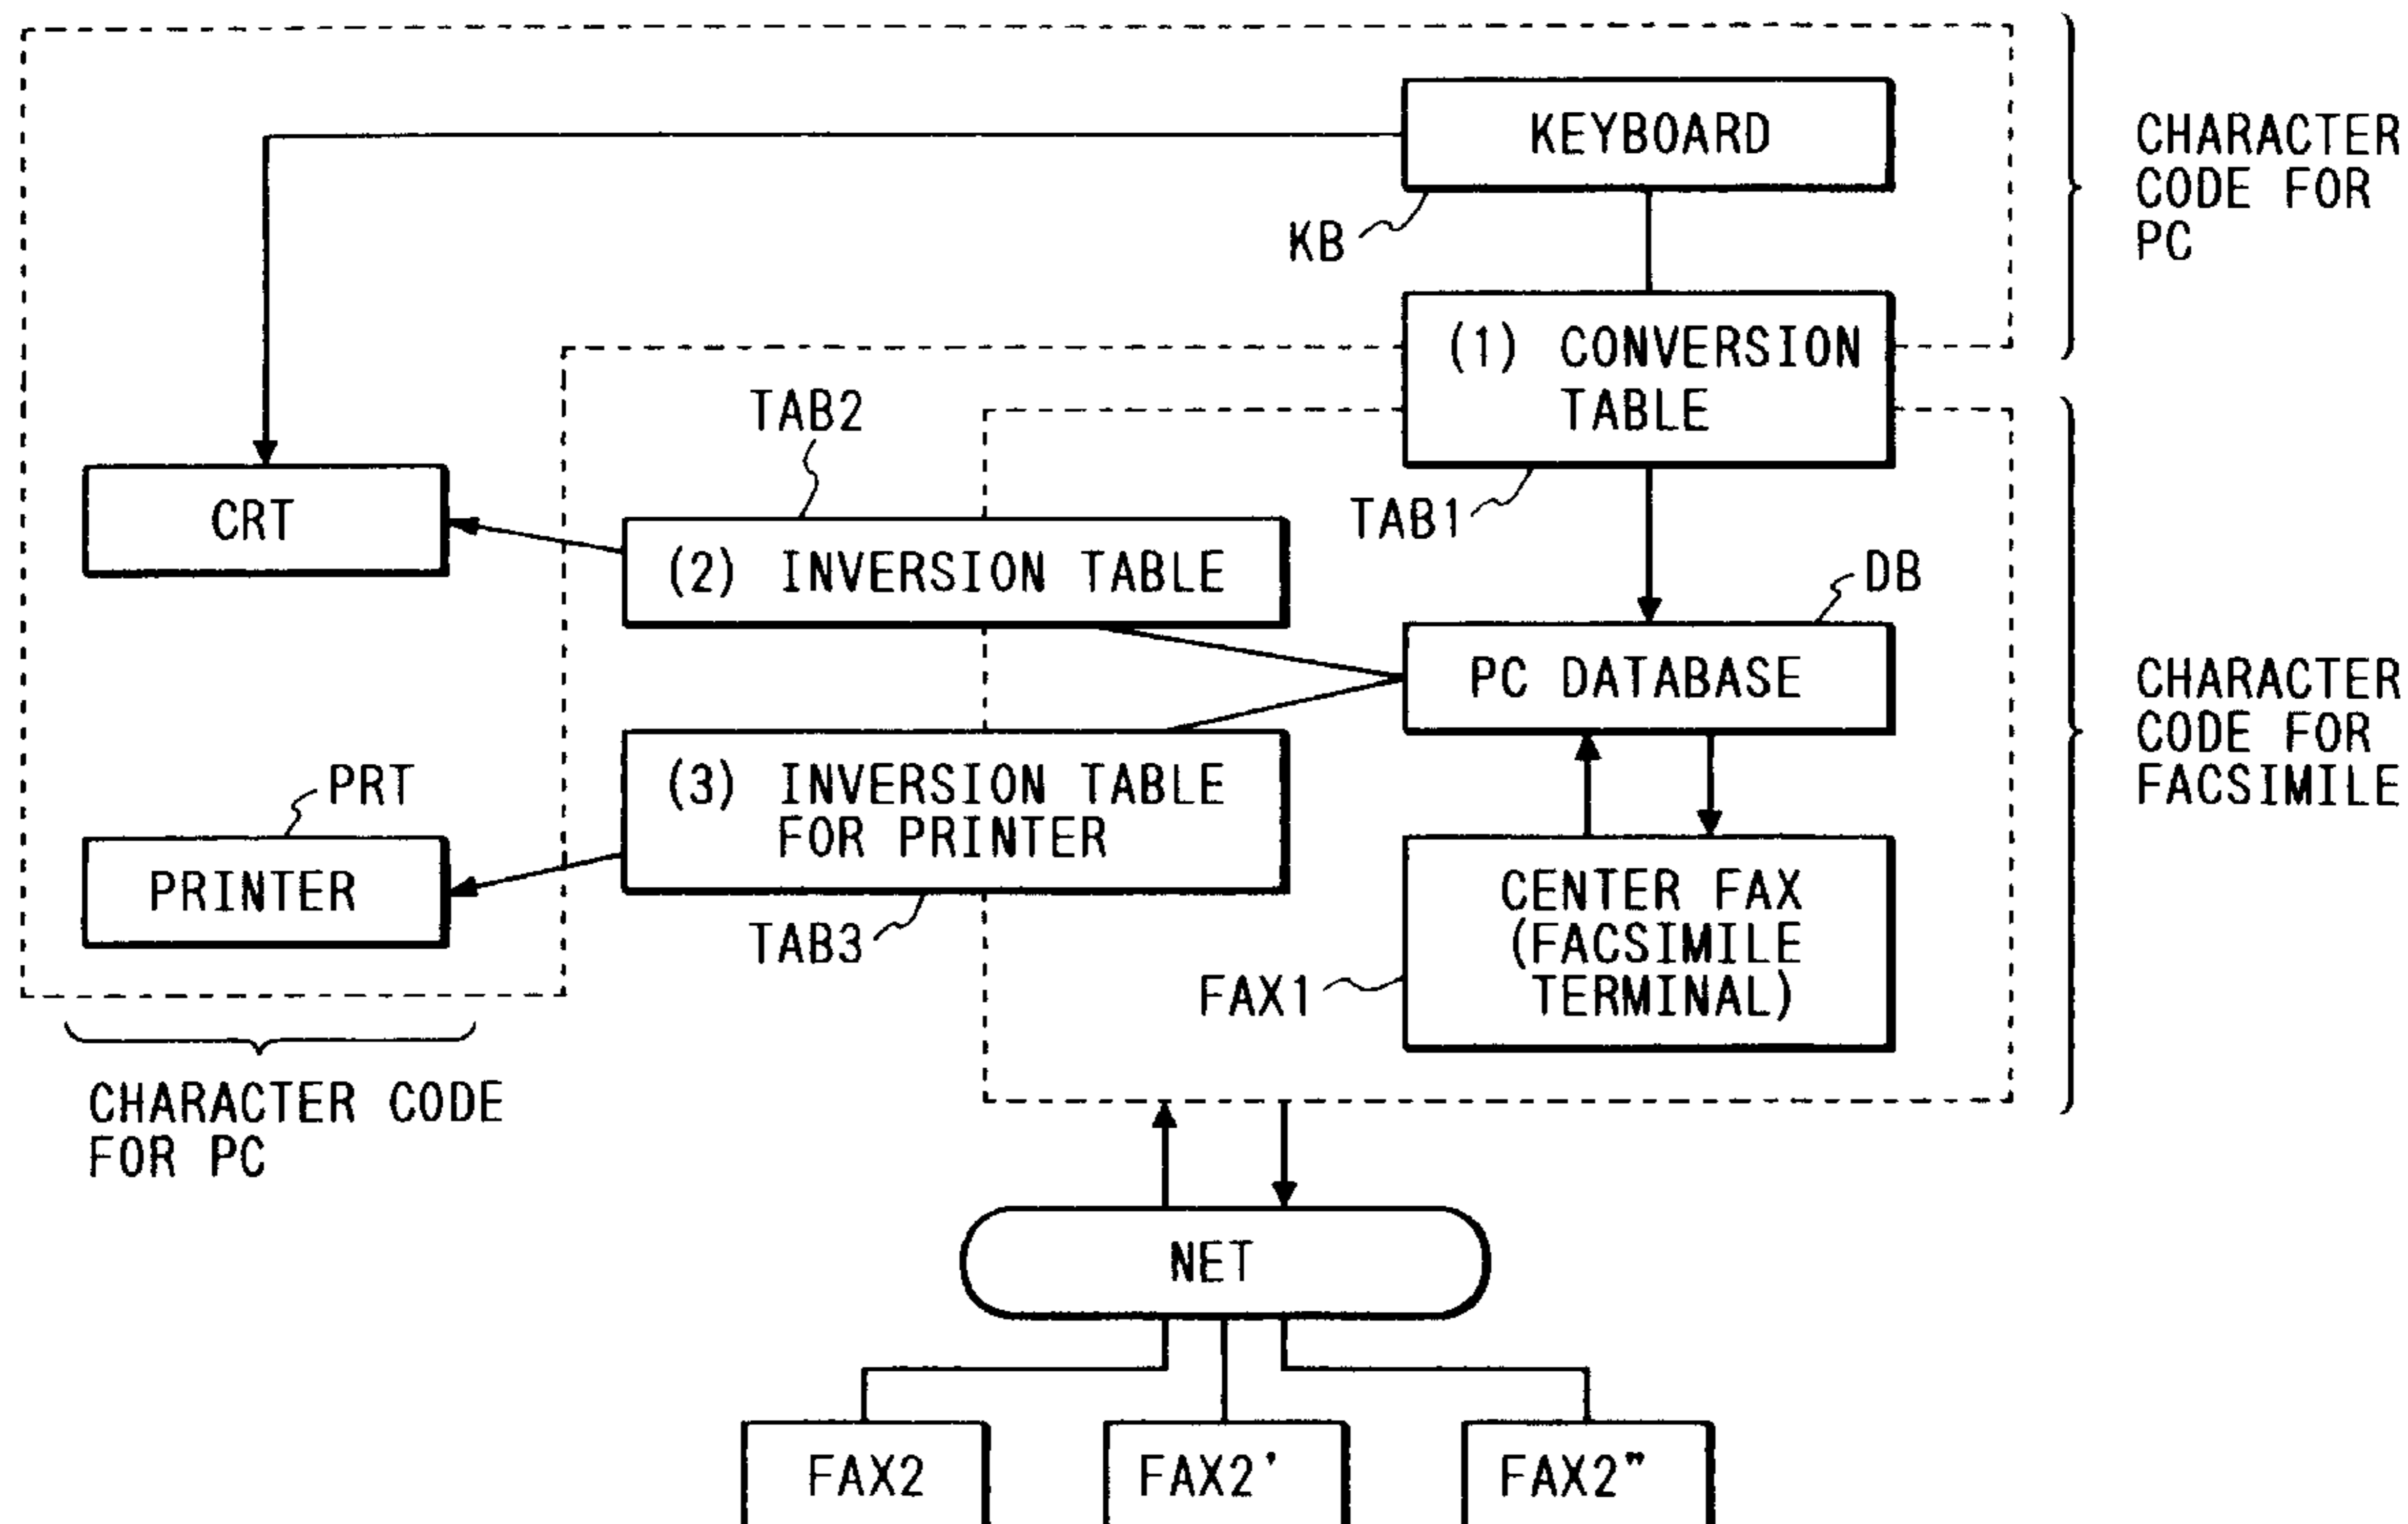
KEYBOARD

CHARACTER CODE FOR PC

KB

(1) CONVERSION TABLE

TAB2

CRT

(2) INVERSION TABLE

TAB1

DB

PC DATABASE

CHARACTER CODE FOR FACSIMILE

PRT

(3) INVERSION TABLE FOR PRINTER

PRINTER

TAB3

CENTER FAX (FACSIMILE TERMINAL)

FAX1

CHARACTER CODE FOR PC

NET

FAX2

FAX2'

FAX2"